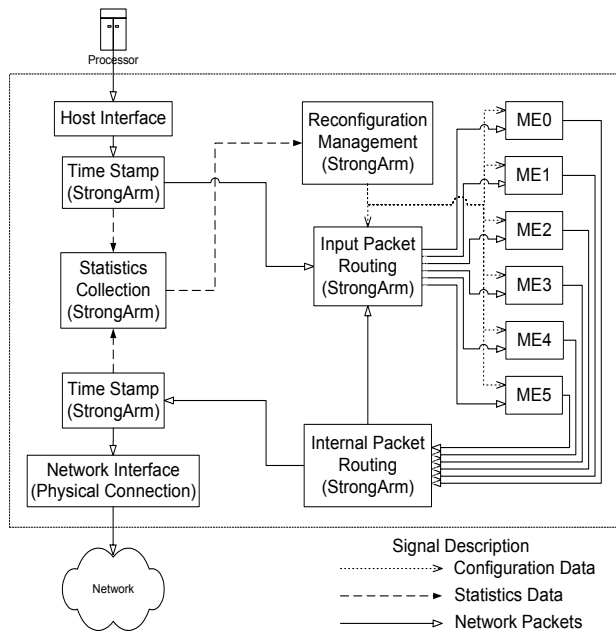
Processor

Host Interface

Time Stamp (StrongArm)

Statistics Collection (StrongArm)

Time Stamp (StrongArm)

Network Interface (Physical Connection)

Reconfiguration Management (StrongArm)

Input Packet Routing (StrongArm)

Internal Packet Routing (StrongArm)

ME0

ME1

ME2

ME3

ME4

ME5

Network

Signal Description

Configuration Data

Statistics Data

Network Packets